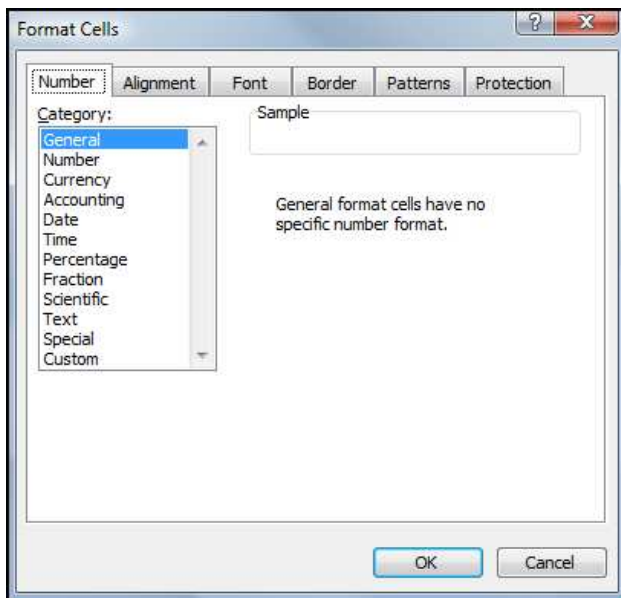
Format Cells

?

X

Number

Alignment

Font

Border

Patterns

Protection

Category:

General
Number
Currency
Accounting
Date
Time
Percentage
Fraction
Scientific
Text
Special
Custom

Sample

General format cells have no specific number format.

OK

Cancel